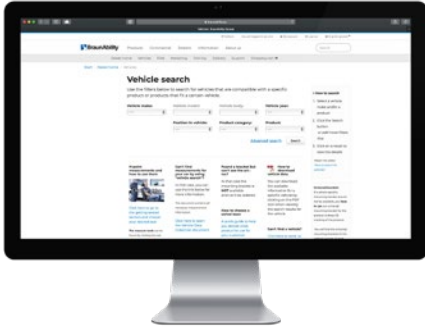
BraunAbility

Vehicle search

Use the filters below to search for vehicles that are compatible with a specific product or products that fit a certain vehicle.

Vehicle make

Vehicle model

Vehicle body

Vehicle year

Position in vehicle

Product category

Products

Advanced search

Search

How to search

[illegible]